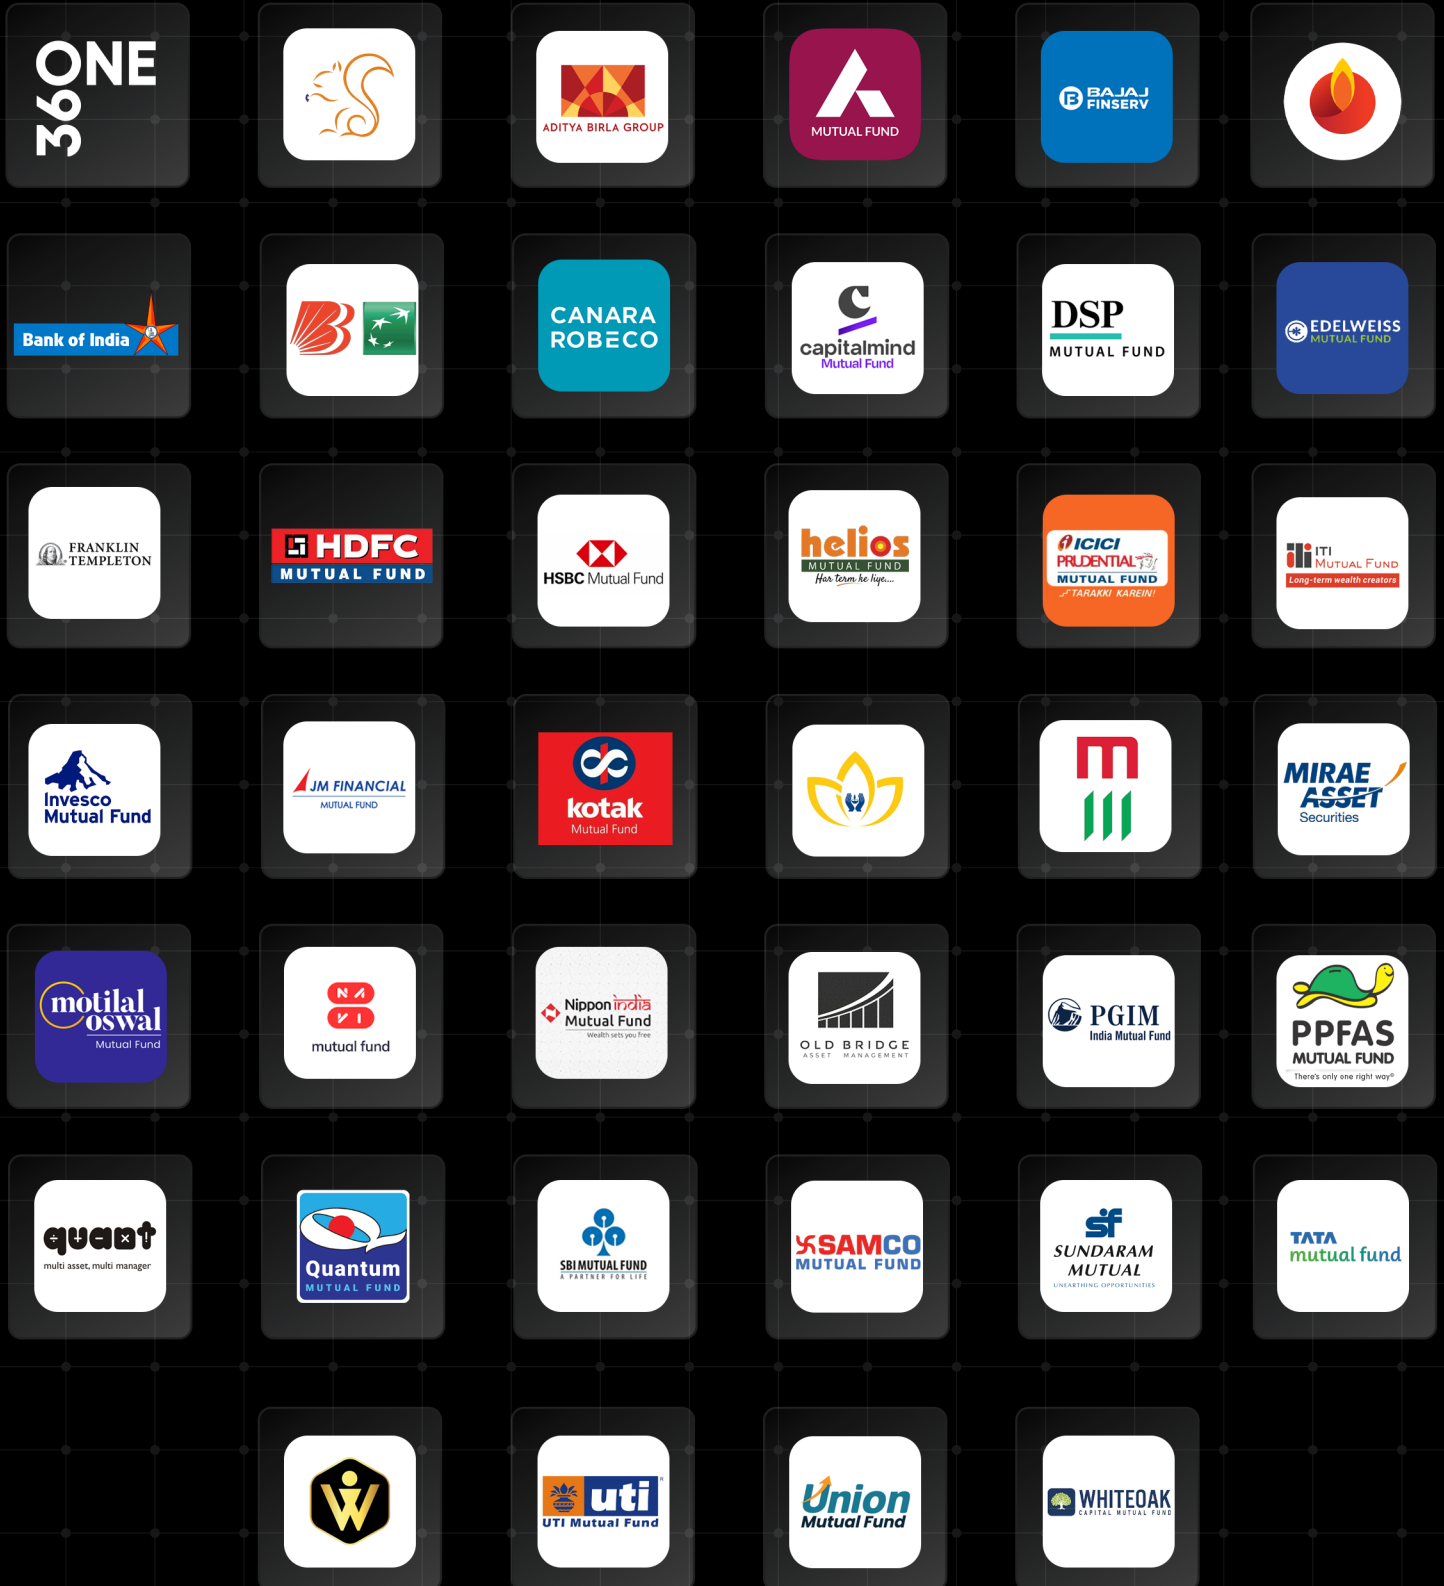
360 ONE

ADITYA BIRLA GROUP

MUTUAL FUND

BAJAJ FINSERV

Bank of India

CANARA ROBECO

capitalmind Mutual Fund

DSP MUTUAL FUND

EDELWEISS MUTUAL FUND

FRANKLIN TEMPLETON

HDFC MUTUAL FUND

HSBC Mutual Fund

helios MUTUAL FUND Har term ke liye....

ICICI PRUDENTIAL MUTUAL FUND TARAKKI KAREIN!

ITI Mutual Fund Long-term wealth creators

Invesco Mutual Fund

JM FINANCIAL MUTUAL FUND

kotak Mutual Fund

MIRAE ASSET Securities

motilal oswal Mutual Fund

mutual fund

Nippon india Mutual Fund Wealth sets you free

OLD BRIDGE ASSET MANAGEMENT

PGIM India Mutual Fund

PPFAS MUTUAL FUND There's only one right way®

quant multi asset, multi manager

Quantum MUTUAL FUND

SBI MUTUAL FUND A PARTNER FOR LIFE

SAMCO MUTUAL FUND

SUNDARAM MUTUAL UNEARTHING OPPORTUNITIES

TATA mutual fund

uti UTI Mutual Fund

Union Mutual Fund

WHITEOAK CAPITAL MUTUAL FUND